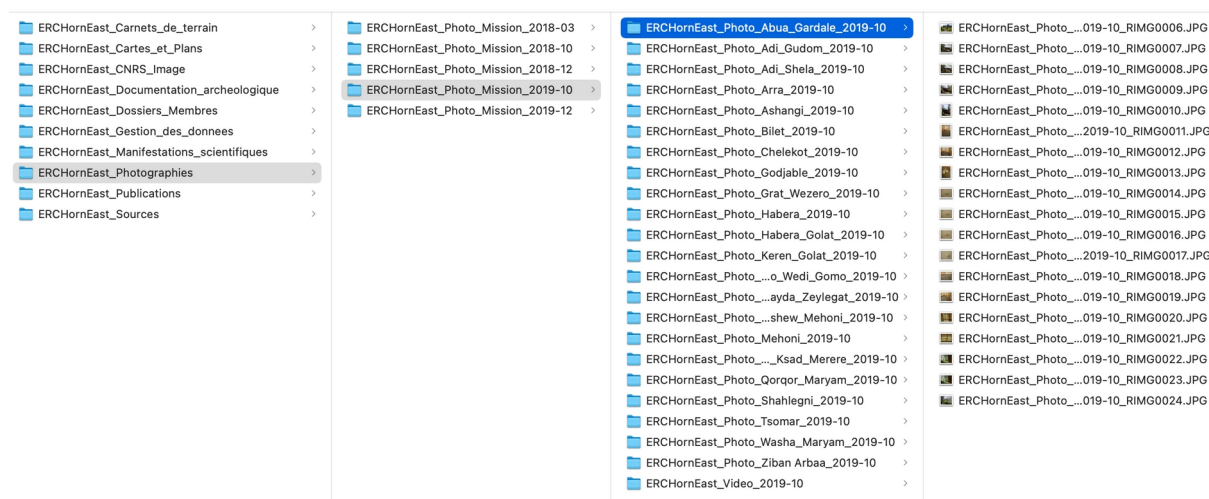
ERCHornEast_Carnets_de_terrain
ERCHornEast_Cartes_et_Plans
ERCHornEast_CNRS_Image
ERCHornEast_Documentation_archeologique
ERCHornEast_Dossiers_Membres
ERCHornEast_Gestion_des_donnees
ERCHornEast_Manifestations_scientifiques
ERCHornEast_Photographies
ERCHornEast_Publications
ERCHornEast_Sources

ERCHornEast_Photo_Mission_2018-03
ERCHornEast_Photo_Mission_2018-10
ERCHornEast_Photo_Mission_2018-12
ERCHornEast_Photo_Mission_2019-10
ERCHornEast_Photo_Mission_2019-12

ERCHornEast_Photo_Abua_Gardale_2019-10
ERCHornEast_Photo_Adi_Gudom_2019-10
ERCHornEast_Photo_Adi_Shela_2019-10
ERCHornEast_Photo_Arra_2019-10
ERCHornEast_Photo_Ashangi_2019-10
ERCHornEast_Photo_Bilet_2019-10
ERCHornEast_Photo_Chelekot_2019-10
ERCHornEast_Photo_Godjable_2019-10
ERCHornEast_Photo_Grat_Wezero_2019-10
ERCHornEast_Photo_Habera_2019-10
ERCHornEast_Photo_Habera_Golat_2019-10
ERCHornEast_Photo_Keren_Golat_2019-10
ERCHornEast_Photo_...o_Wedi_Gomo_2019-10
ERCHornEast_Photo_...ayda_Zeylegat_2019-10
ERCHornEast_Photo_...shew_Mehoni_2019-10
ERCHornEast_Photo_Mehoni_2019-10
ERCHornEast_Photo_..._Ksad_Merere_2019-10
ERCHornEast_Photo_Qorqor_Maryam_2019-10
ERCHornEast_Photo_Shahlegni_2019-10
ERCHornEast_Photo_Tsomar_2019-10
ERCHornEast_Photo_Washa_Maryam_2019-10
ERCHornEast_Photo_Ziban Arbaa_2019-10
ERCHornEast_Video_2019-10

ERCHornEast_Photo_...019-10_RIMG0006.JPG
ERCHornEast_Photo_...019-10_RIMG0007.JPG
ERCHornEast_Photo_...019-10_RIMG0008.JPG
ERCHornEast_Photo_...019-10_RIMG0009.JPG
ERCHornEast_Photo_...019-10_RIMG0010.JPG
ERCHornEast_Photo_...2019-10_RIMG0011.JPG
ERCHornEast_Photo_...019-10_RIMG0012.JPG
ERCHornEast_Photo_...019-10_RIMG0013.JPG
ERCHornEast_Photo_...019-10_RIMG0014.JPG
ERCHornEast_Photo_...019-10_RIMG0015.JPG
ERCHornEast_Photo_...019-10_RIMG0016.JPG
ERCHornEast_Photo_...2019-10_RIMG0017.JPG
ERCHornEast_Photo_...019-10_RIMG0018.JPG
ERCHornEast_Photo_...019-10_RIMG0019.JPG
ERCHornEast_Photo_...019-10_RIMG0020.JPG
ERCHornEast_Photo_...019-10_RIMG0021.JPG
ERCHornEast_Photo_...019-10_RIMG0022.JPG
ERCHornEast_Photo_...019-10_RIMG0023.JPG
ERCHornEast_Photo_...019-10_RIMG0024.JPG